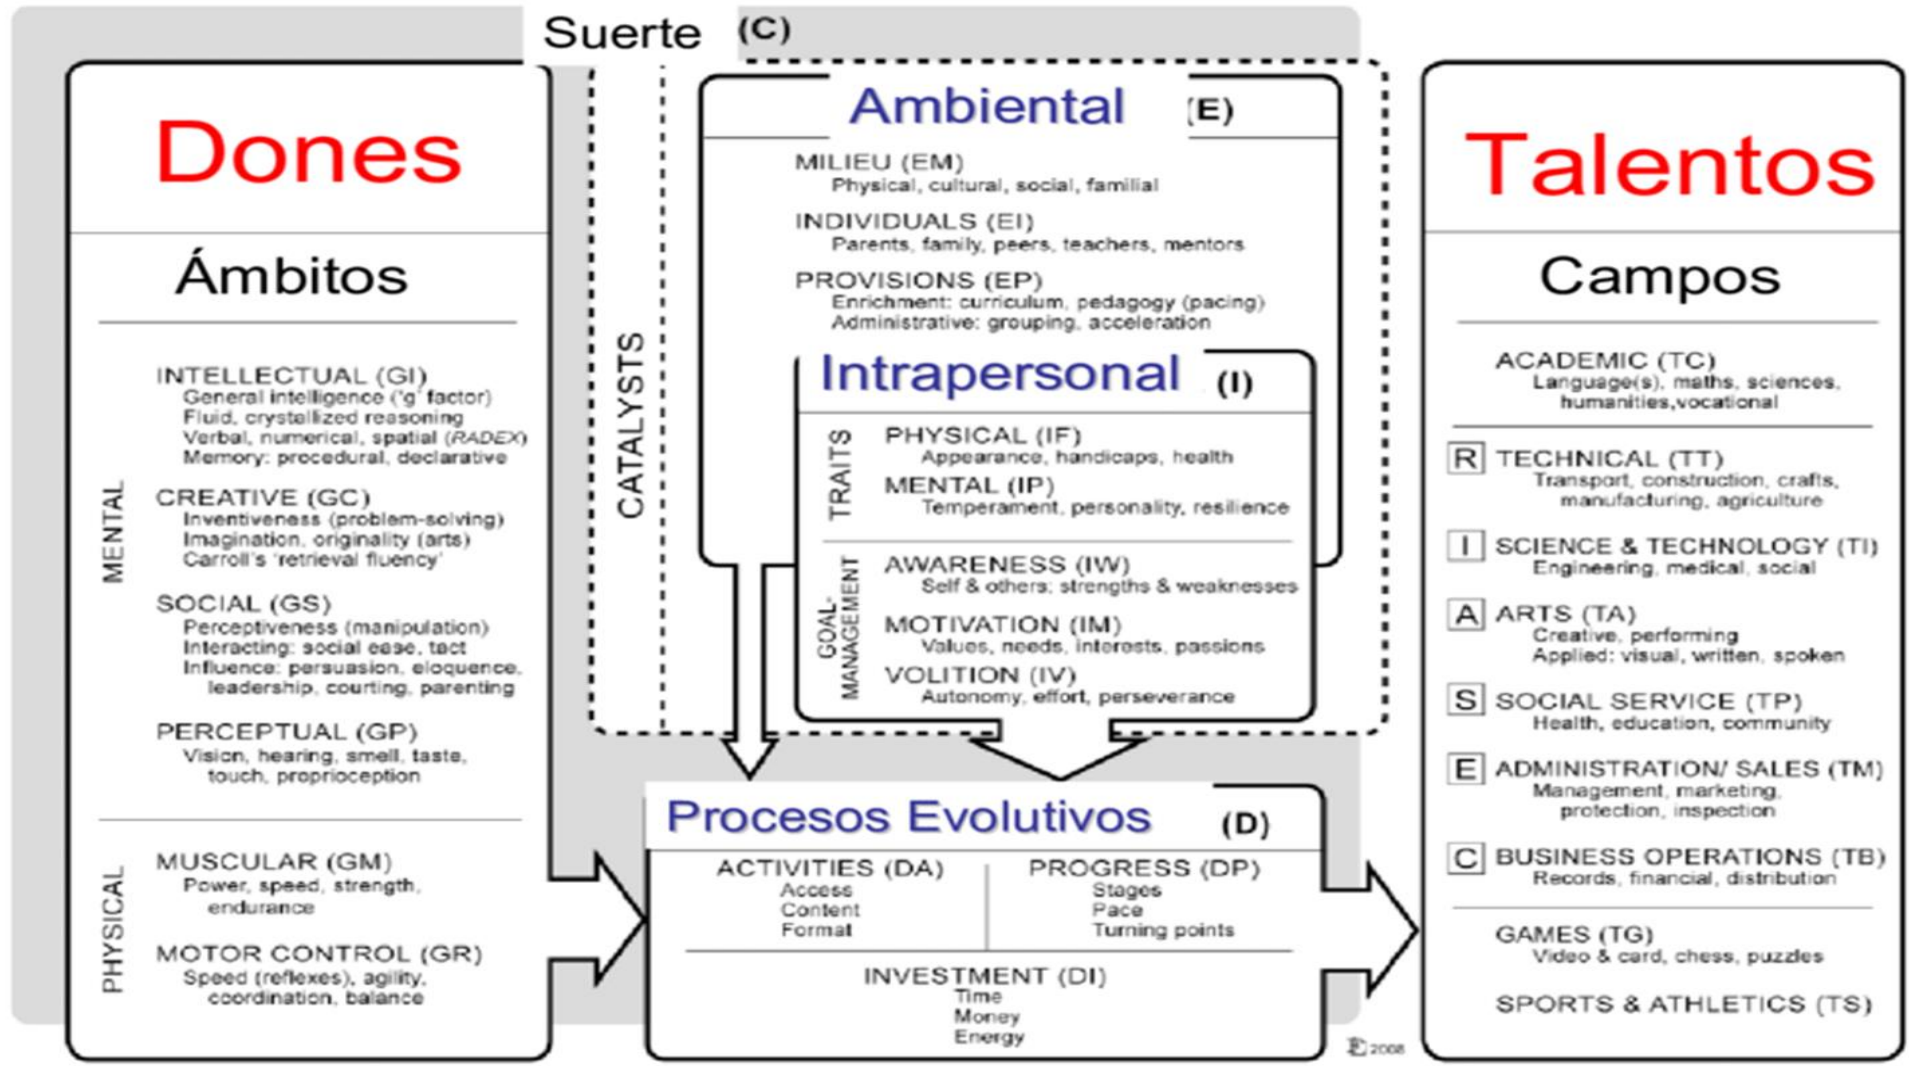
Suerte (C)

Dones

Ámbitos

MENTAL

INTELLECTUAL (GI)
General intelligence ('g' factor)
Fluid, crystallized reasoning
Verbal, numerical, spatial (RADEX)
Memory: procedural, declarative

CREATIVE (GC)
Inventiveness (problem-solving)
Imagination, originality (arts)
Carroll's 'retrieval fluency'

SOCIAL (GS)
Perceptiveness (manipulation)
Interacting: social ease, tact
Influence: persuasion, eloquence, leadership, courting, parenting

PERCEPTUAL (GP)
Vision, hearing, smell, taste, touch, proprioception

PHYSICAL

MUSCULAR (GM)
Power, speed, strength, endurance

MOTOR CONTROL (GR)
Speed (reflexes), agility, coordination, balance

CATALYSTS

Ambiental (E)

MILIEU (EM)
Physical, cultural, social, familial

INDIVIDUALS (EI)
Parents, family, peers, teachers, mentors

PROVISIONS (EP)
Enrichment: curriculum, pedagogy (pacing)
Administrative: grouping, acceleration

Intrapersonal (I)

TRAITS

PHYSICAL (IF)
Appearance, handicaps, health

MENTAL (IP)
Temperament, personality, resilience

GOAL-MANAGEMENT

AWARENESS (IW)
Self & others: strengths & weaknesses

MOTIVATION (IM)
Values, needs, interests, passions

VOLITION (IV)
Autonomy, effort, perseverance

Procesos Evolutivos (D)

ACTIVITIES (DA)
Access
Content
Format

PROGRESS (DP)
Stages
Pace
Turning points

INVESTMENT (DI)
Time
Money
Energy

Talentos

Campos

ACADEMIC (TC)
Language(s), maths, sciences, humanities,vocational

R TECHNICAL (TT)
Transport, construction, crafts, manufacturing, agriculture

I SCIENCE & TECHNOLOGY (TI)
Engineering, medical, social

A ARTS (TA)
Creative, performing
Applied: visual, written, spoken

S SOCIAL SERVICE (TP)
Health, education, community

E ADMINISTRATION/ SALES (TM)
Management, marketing, protection, inspection

C BUSINESS OPERATIONS (TB)
Records, financial, distribution

GAMES (TG)
Video & card, chess, puzzles

SPORTS & ATHLETICS (TS)

© 2008